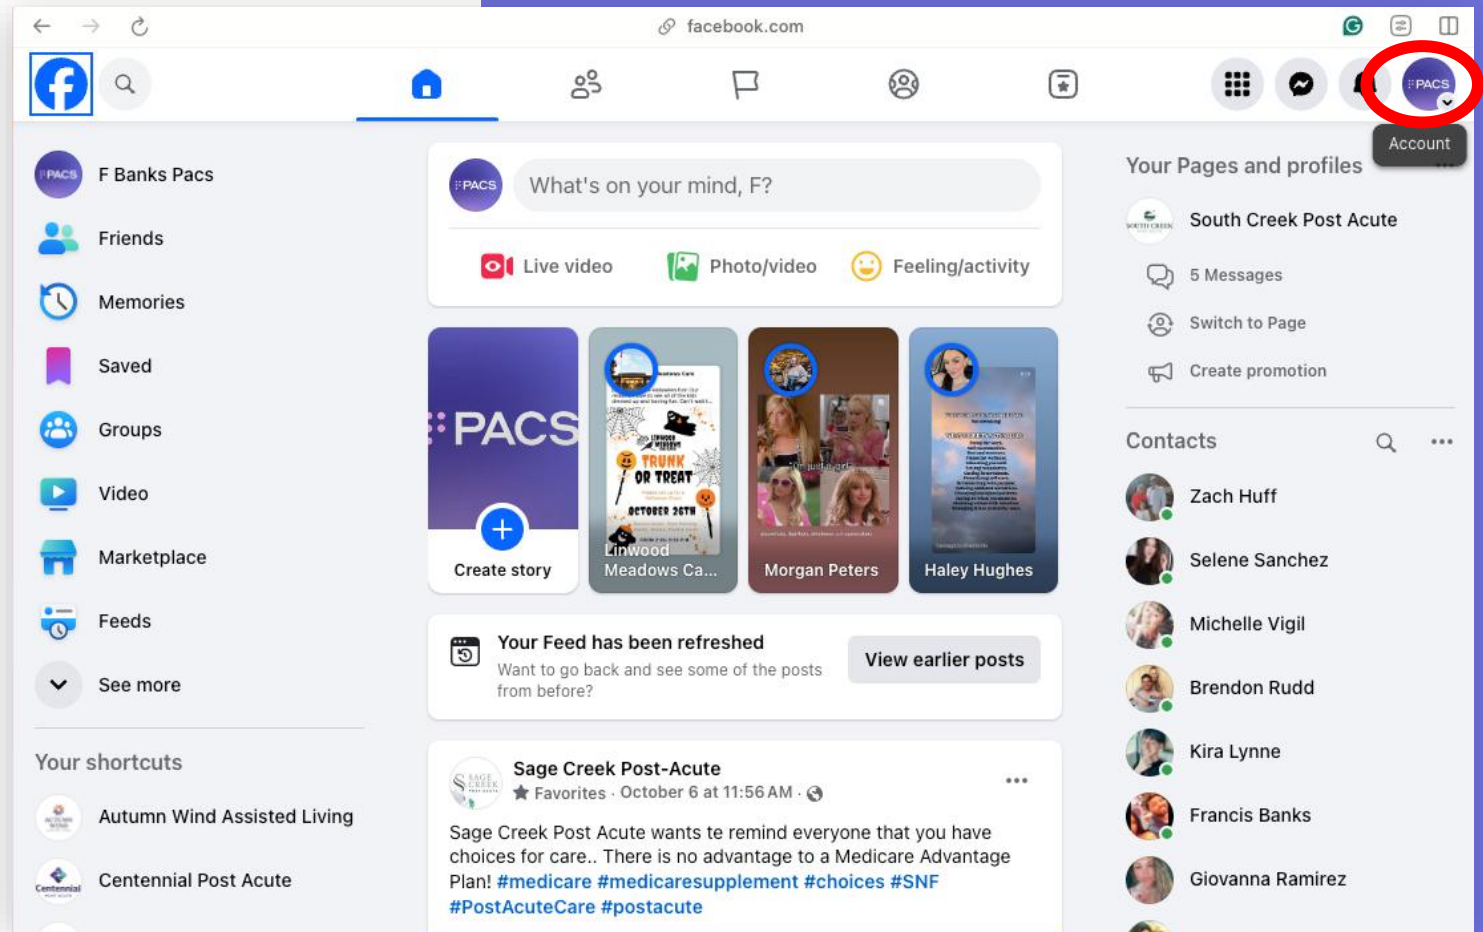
facebook.com

PACS

Account

F Banks Pacs
Friends
Memories
Saved
Groups
Video
Marketplace
Feeds
See more

Your shortcuts
Autumn Wind Assisted Living
Centennial Post Acute

PACS
What's on your mind, F?
Live video
Photo/video
Feeling/activity

PACS
Create story

TRUNK OR TREAT
OCTOBER 26TH
Linwood Meadows Ca...

Morgan Peters

Haley Hughes

Your Feed has been refreshed
Want to go back and see some of the posts from before?
View earlier posts

Sage Creek Post-Acute
Favorites · October 6 at 11:56 AM ·
...
Sage Creek Post Acute wants te remind everyone that you have choices for care.. There is no advantage to a Medicare Advantage Plan! #medicare #medicaresupplement #choices #SNF #PostAcuteCare #postacute

Your Pages and profiles
South Creek Post Acute
5 Messages
Switch to Page
Create promotion

Contacts
Zach Huff
Selene Sanchez
Michelle Vigil
Brendon Rudd
Kira Lynne
Francis Banks
Giovanna Ramirez